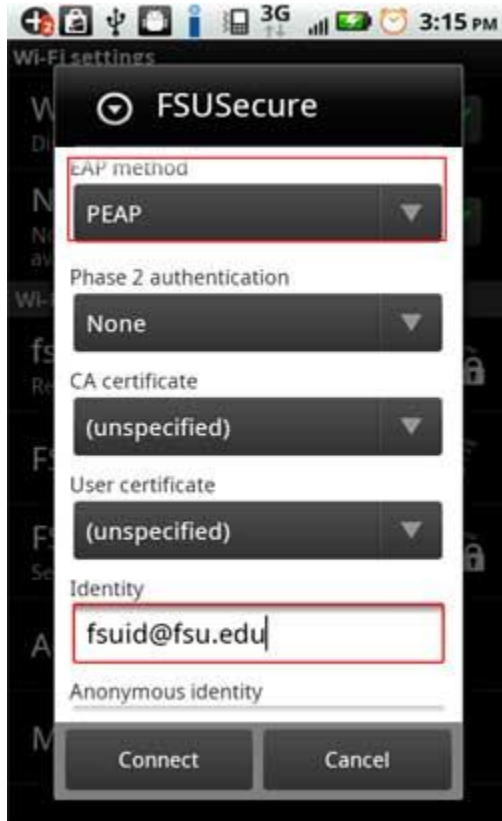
3G 3:15 PM

Wi-Fi settings

FSUSecure

EAP method

PEAP

Phase 2 authentication

None

CA certificate

(unspecified)

User certificate

(unspecified)

Identity

fsuid@fsu.edu

Anonymous identity

Connect

Cancel